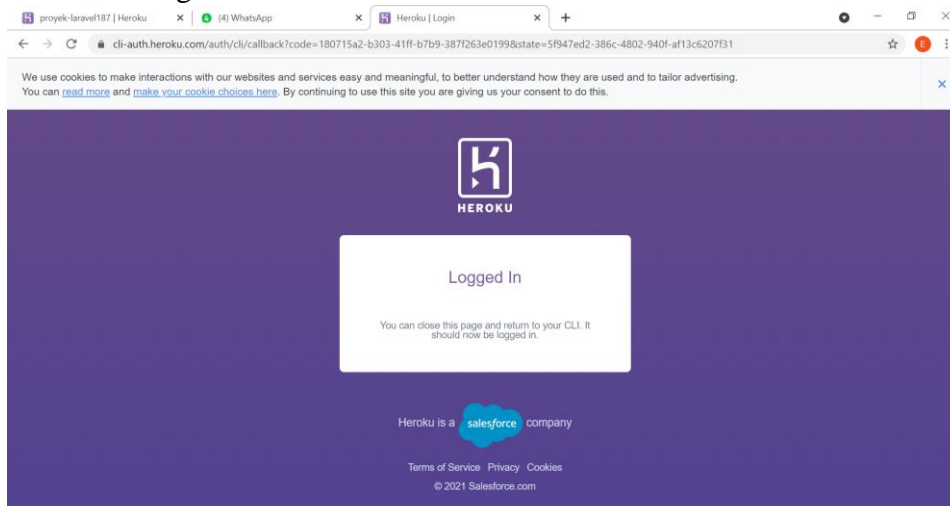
proyek-laravel187 | Heroku ×
(4) WhatsApp ×
Heroku | Login ×
+

cli-auth.heroku.com/auth/cli/callback?code=180715a2-b303-41ff-b7b9-387f263e0199&state=5f947ed2-386c-4802-940f-af13c6207f31

E

We use cookies to make interactions with our websites and services easy and meaningful, to better understand how they are used and to tailor advertising. You can read more and make your cookie choices here. By continuing to use this site you are giving us your consent to do this.

×

HEROKU

Logged In

You can close this page and return to your CLI. It should now be logged in.

Heroku is a salesforce company

Terms of Service Privacy Cookies

© 2021 Salesforce.com